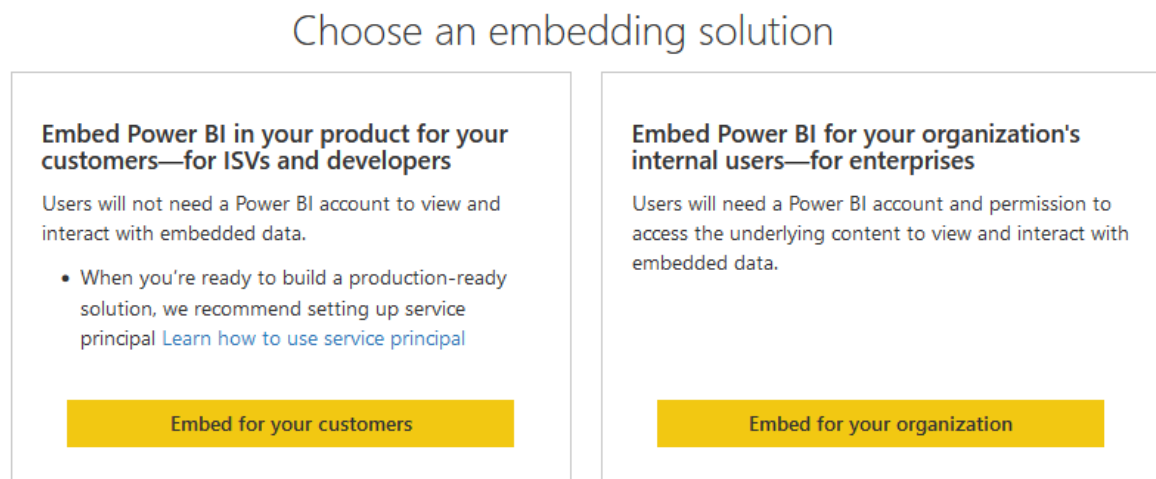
Choose an embedding solution

Embed Power BI in your product for your customers—for ISVs and developers

Users will not need a Power BI account to view and interact with embedded data.

• When you're ready to build a production-ready solution, we recommend setting up service principal Learn how to use service principal

Embed for your customers

Embed Power BI for your organization's internal users—for enterprises

Users will need a Power BI account and permission to access the underlying content to view and interact with embedded data.

Embed for your organization